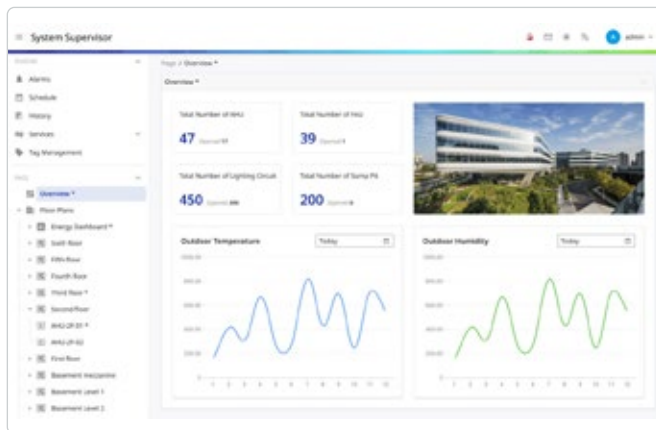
System Supervisor

admin

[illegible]

Alarms

Schedule

History

Services

Tag Management

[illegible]

Overview *

Floor Plans

Energy Dashboard *

Sixth floor

Fifth floor

Fourth floor

Third floor *

Second floor

AHU-2F-01 *

AHU-2F-02

First floor

Basement mezzanine

Basement Level 1

Basement Level 2

Page / Overview *

Overview *

Total Number of AHU

47 Opened 17

Total Number of FAU

39 Opened 9

Total Number of Lighting Circuit

450 Opened 300

Total Number of Sump Pit

200 Opened 6

Outdoor Temperature

Today

Outdoor Humidity

Today

1 2 3 4 5 6 7 8 9 10 11 12

1 2 3 4 5 6 7 8 9 10 11 12